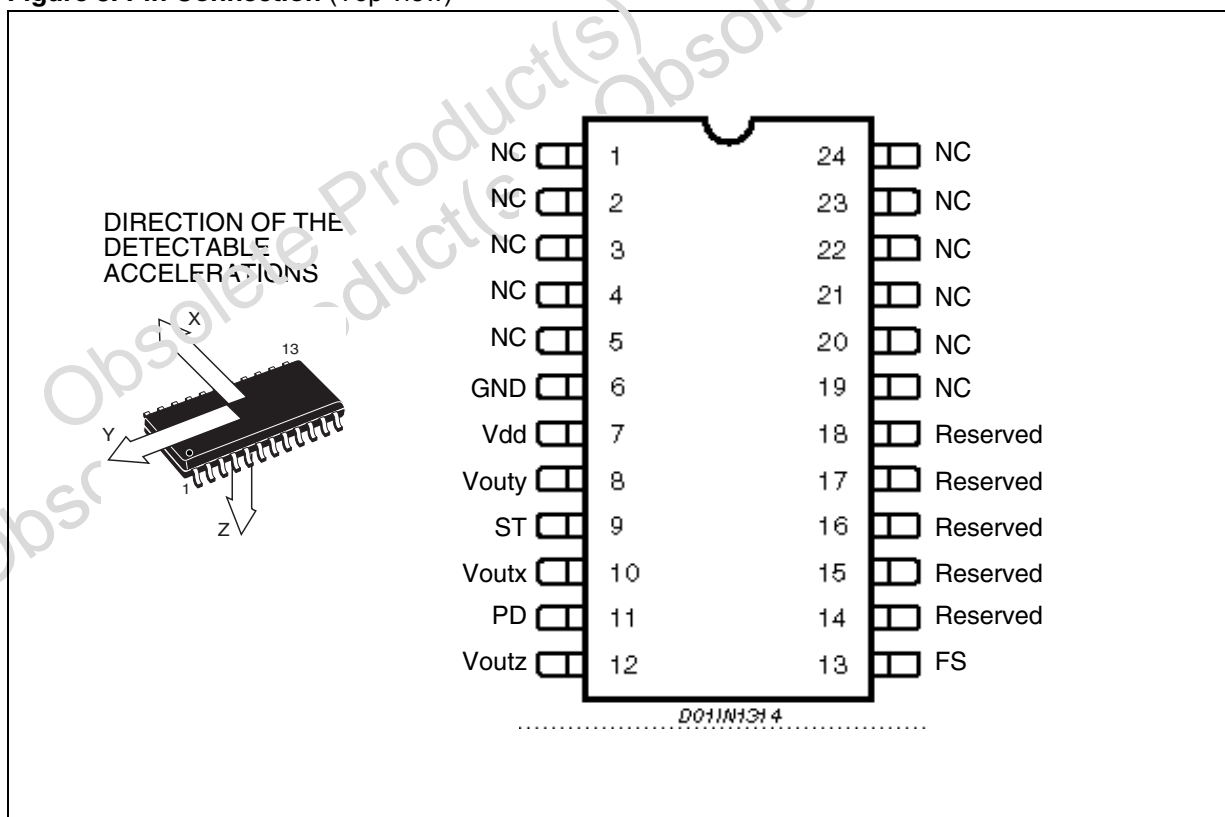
Figure 3. Pin Connection (Top view)

DIRECTION OF THE DETECTABLE ACCELERATIONS

X
13
Y
1
Z

NC 1
NC 2
NC 3
NC 4
NC 5
GND 6
Vdd 7
Vouty 8
ST 9
Voutx 10
PD 11
Voutz 12

24 NC
23 NC
22 NC
21 NC
20 NC
19 NC
18 Reserved
17 Reserved
16 Reserved
15 Reserved
14 Reserved
13 FS

D01IN1314

Obsolete Product(s) - Obsolete Product(s)